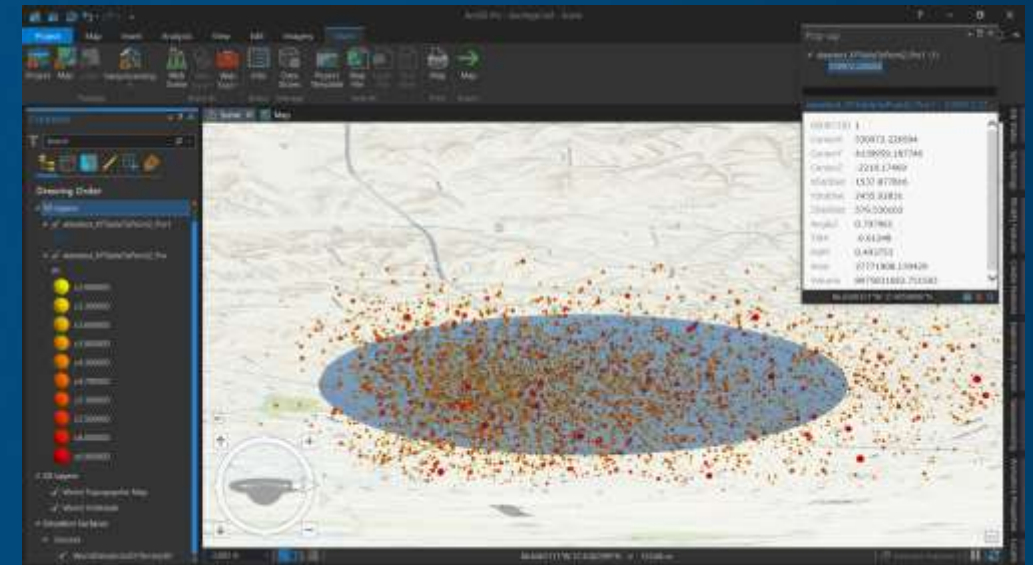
Project Map Insert Analysis View Edit Imagery Share

Contents

Drawing Order

3D Layers

2D Layers

World Topographic Map

World Hillshade

Elevation Surfaces

Scene Map

Pop-up

OBJECTID 1
CenterX 330873.228594
CenterY 4639959.187746
CenterZ -2218.17469
XRadius 1537.877866
YRadius 2455.32816
ZRadius 379.330010
Angle1 0.78
Tilt -0.61
Roll 0.49
Area 17771808.139426
Volume 997901003.751560